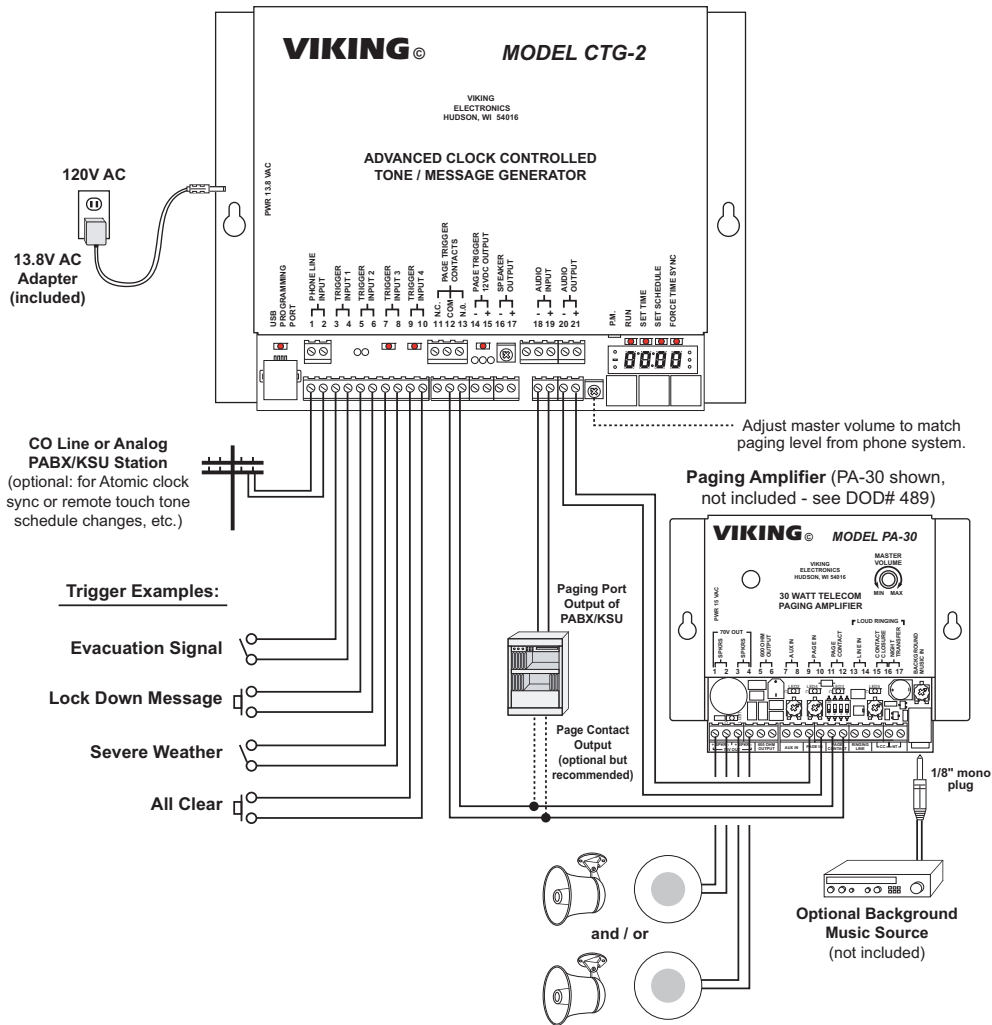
VIKING© MODEL CTG-2

VIKING ELECTRONICS HUDSON, WI 54016

ADVANCED CLOCK CONTROLLED TONE / MESSAGE GENERATOR

PWR 13.8 VAC

120V AC

13.8V AC Adapter (included)

USB PROGRAMMING PORT

PHONE LINE INPUT 1 2

TRIGGER INPUT 1 3 4

TRIGGER INPUT 2 5 6

TRIGGER INPUT 3 7 8

TRIGGER INPUT 4 9 10

PAGE TRIGGER CONTACTS N.C. 11 COM 12 N.O. 13

PAGE TRIGGER 12VDC OUTPUT - 14 + 15

SPEAKER OUTPUT - 16 + 17

AUDIO INPUT - 18 + 19

AUDIO OUTPUT - 20 + 21

P.M.

RUN

SET TIME

SET SCHEDULE

FORCE TIME SYNC

00:00

Adjust master volume to match paging level from phone system.

CO Line or Analog PABX/KSU Station (optional: for Atomic clock sync or remote touch tone schedule changes, etc.)

Paging Amplifier (PA-30 shown, not included - see DOD# 489)

VIKING© MODEL PA-30

VIKING ELECTRONICS HUDSON, WI 54016

MASTER VOLUME

MIN MAX

30 WATT TELECOM PAGING AMPLIFIER

PWR 15 VAC

70V OUT

SPKRS 1 2

SPKRS 3 4

600 OHM OUTPUT 5 6

AUX IN 7 8

PAGE IN 9 10

PAGE CONTACT 11 12

LINE IN 13 14

LOUD RINGING

C CONTACT CLOSURE 15

NIGHT TRANSFER 16 17

BACKGROUND MUSIC IN

Trigger Examples:

Evacuation Signal

Lock Down Message

Severe Weather

All Clear

Paging Port Output of PABX/KSU

Page Contact Output (optional but recommended)

1/8" mono plug

and / or

Optional Background Music Source (not included)